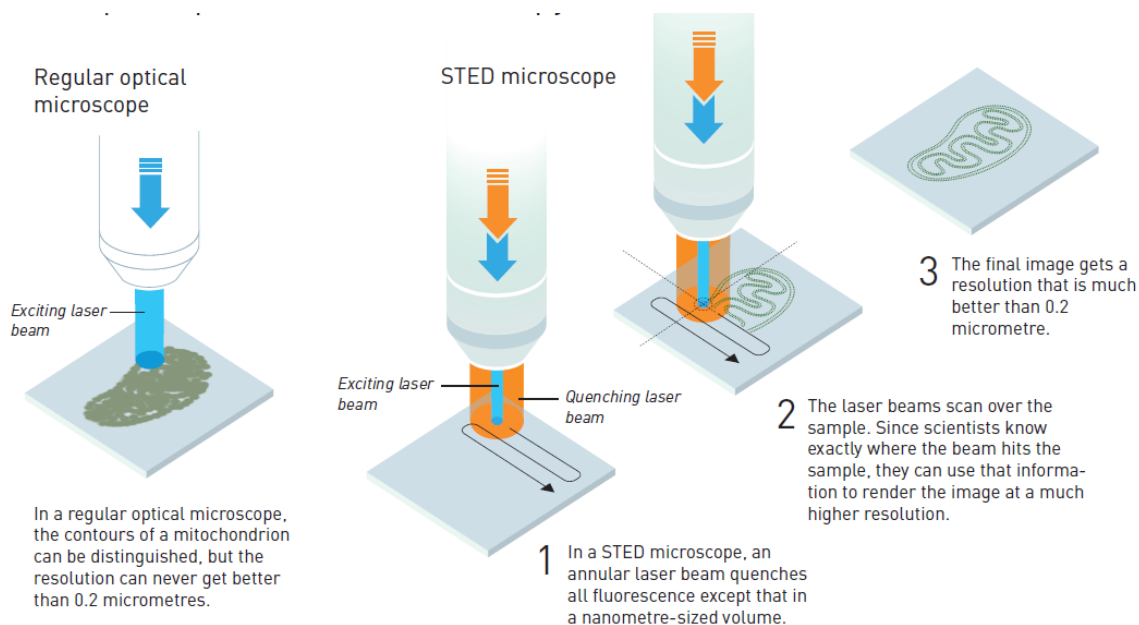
Regular optical microscope

Exciting laser beam

In a regular optical microscope, the contours of a mitochondrion can be distinguished, but the resolution can never get better than 0.2 micrometres.

STED microscope

Exciting laser beam

Quenching laser beam

1 In a STED microscope, an annular laser beam quenches all fluorescence except that in a nanometre-sized volume.

2 The laser beams scan over the sample. Since scientists know exactly where the beam hits the sample, they can use that information to render the image at a much higher resolution.

3 The final image gets a resolution that is much better than 0.2 micrometre.